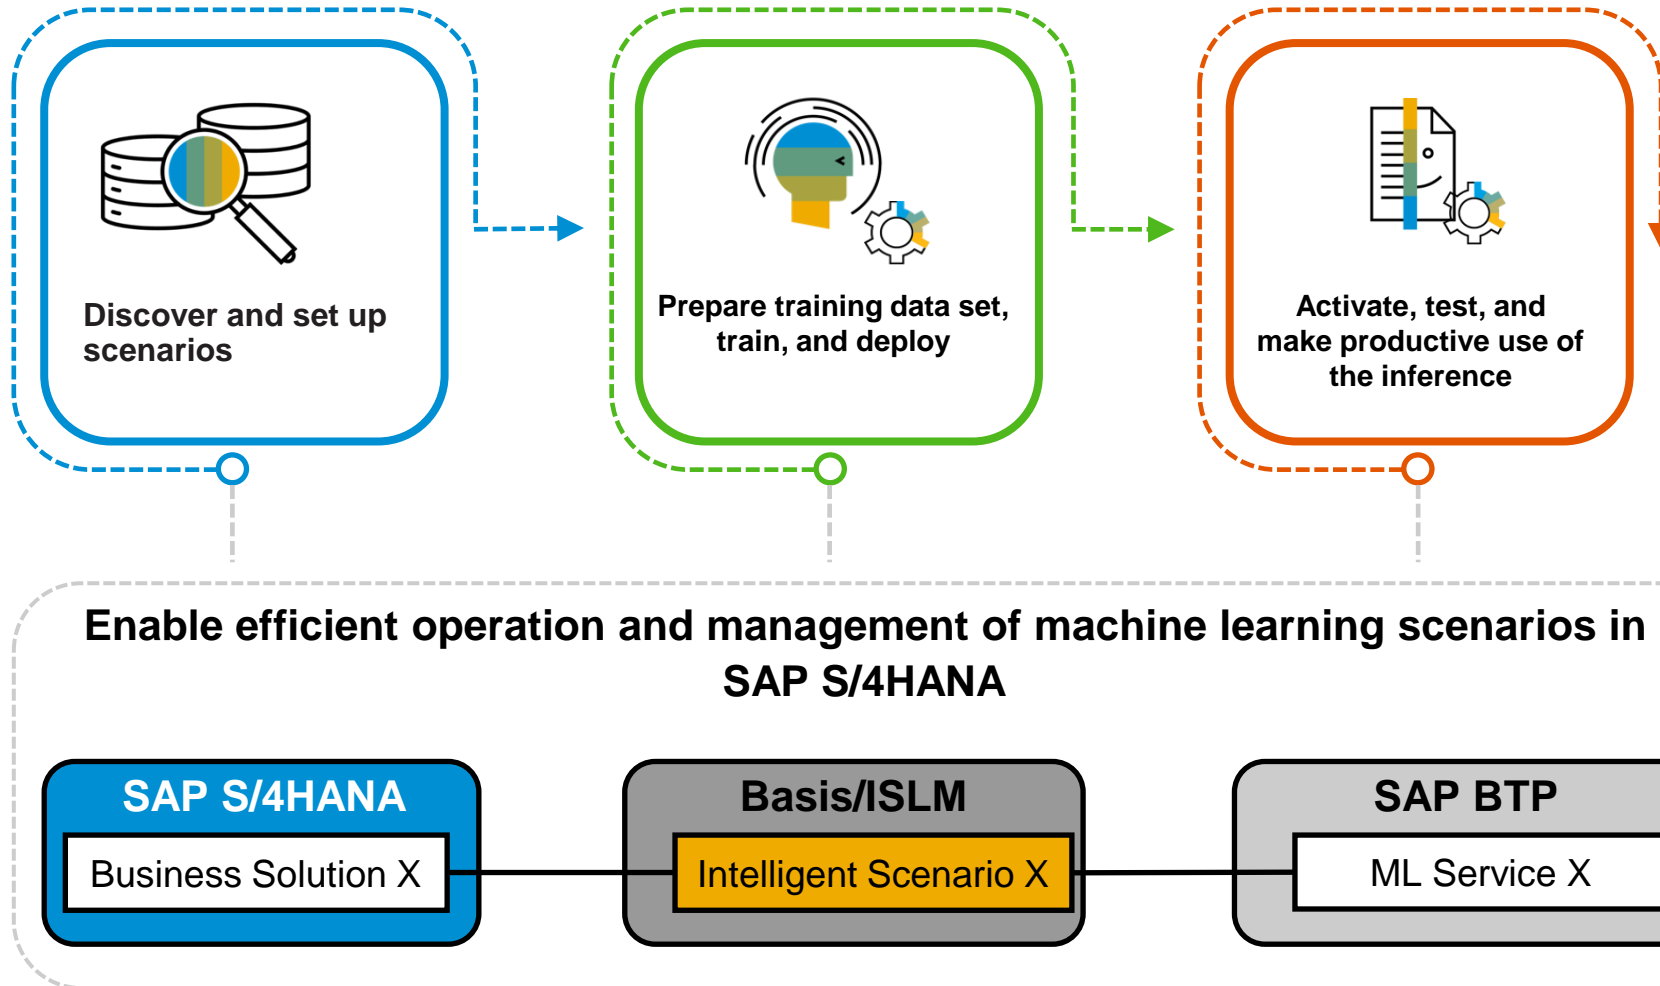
Discover and set up scenarios

Prepare training data set, train, and deploy

Activate, test, and make productive use of the inference

Enable efficient operation and management of machine learning scenarios in SAP S/4HANA

SAP S/4HANA

Business Solution X

Basis/ISLM

Intelligent Scenario X

SAP BTP

ML Service X